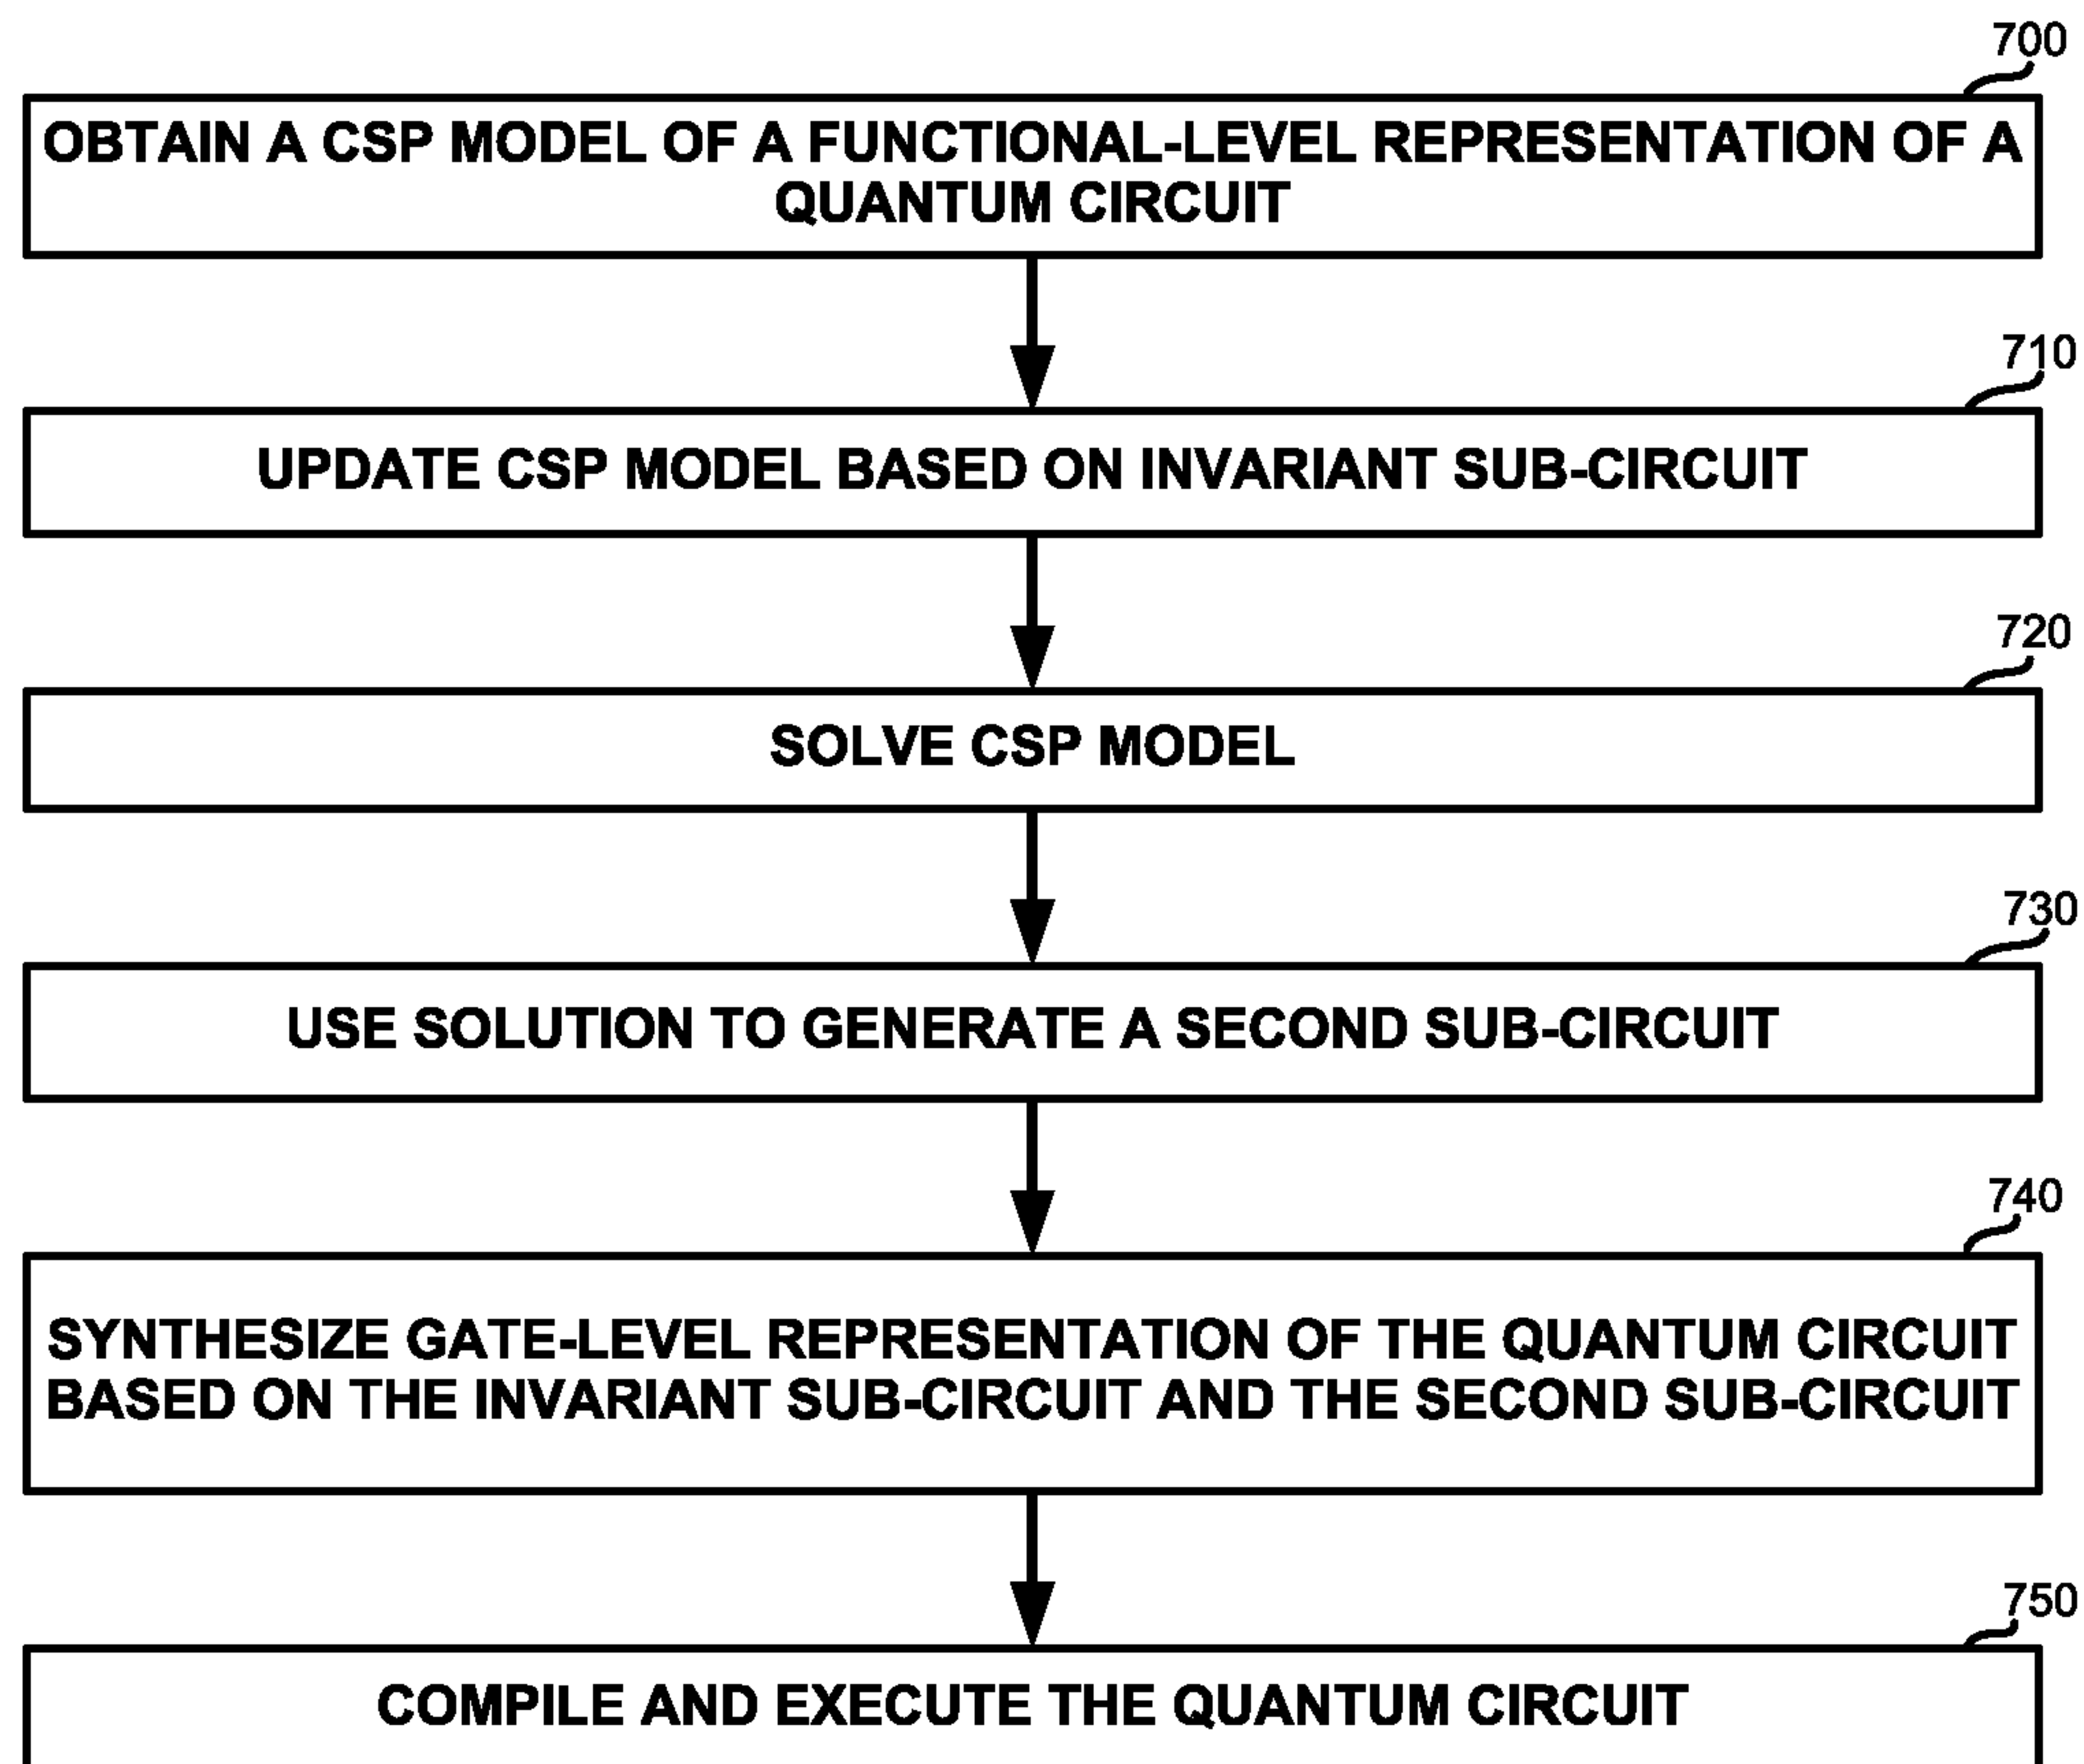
700

OBTAIN A CSP MODEL OF A FUNCTIONAL-LEVEL REPRESENTATION OF A QUANTUM CIRCUIT

710

UPDATE CSP MODEL BASED ON INVARIANT SUB-CIRCUIT

720

SOLVE CSP MODEL

730

USE SOLUTION TO GENERATE A SECOND SUB-CIRCUIT

740

SYNTHESIZE GATE-LEVEL REPRESENTATION OF THE QUANTUM CIRCUIT BASED ON THE INVARIANT SUB-CIRCUIT AND THE SECOND SUB-CIRCUIT

750

COMPILE AND EXECUTE THE QUANTUM CIRCUIT